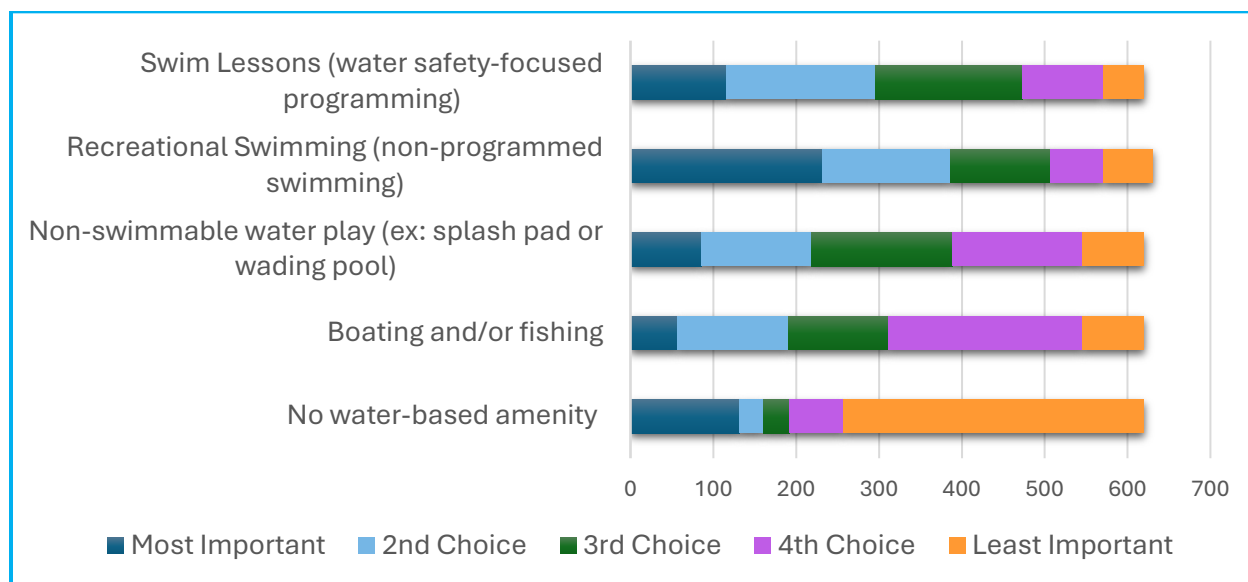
Swim Lessons (water safety-focused programming)

Recreational Swimming (non-programmed swimming)

Non-swimmable water play (ex: splash pad or wading pool)

Boating and/or fishing

No water-based amenity

0 100 200 300 400 500 600 700

Most Important 2nd Choice 3rd Choice 4th Choice Least Important